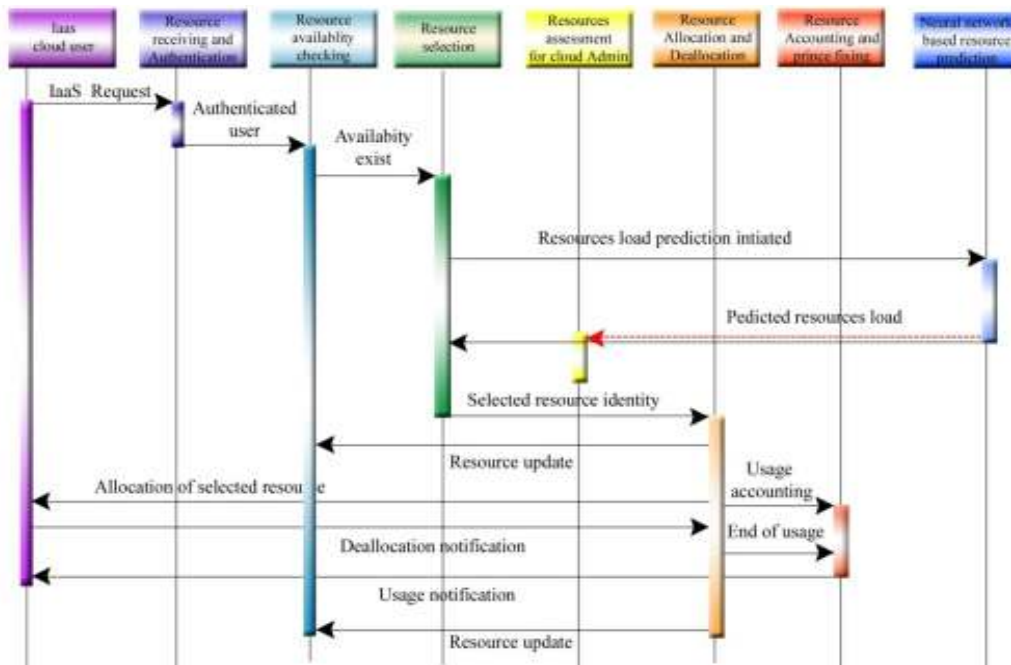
Iaas cloud user

Resource receiving and Authentication

Resource availability checking

Resource selection

Resources assessment for cloud Admin

Resource Allocation and Deallocation

Resource Accounting and prince fixing

Neural network based resource prediction

IaaS Request

Authenticated user

Availabity exist

Resources load prediction intiated

Pedicted resources load

Selected resource identity

Resource update

Allocation of selected resource

Usage accounting

End of usage

Deallocation notification

Usage notification

Resource update